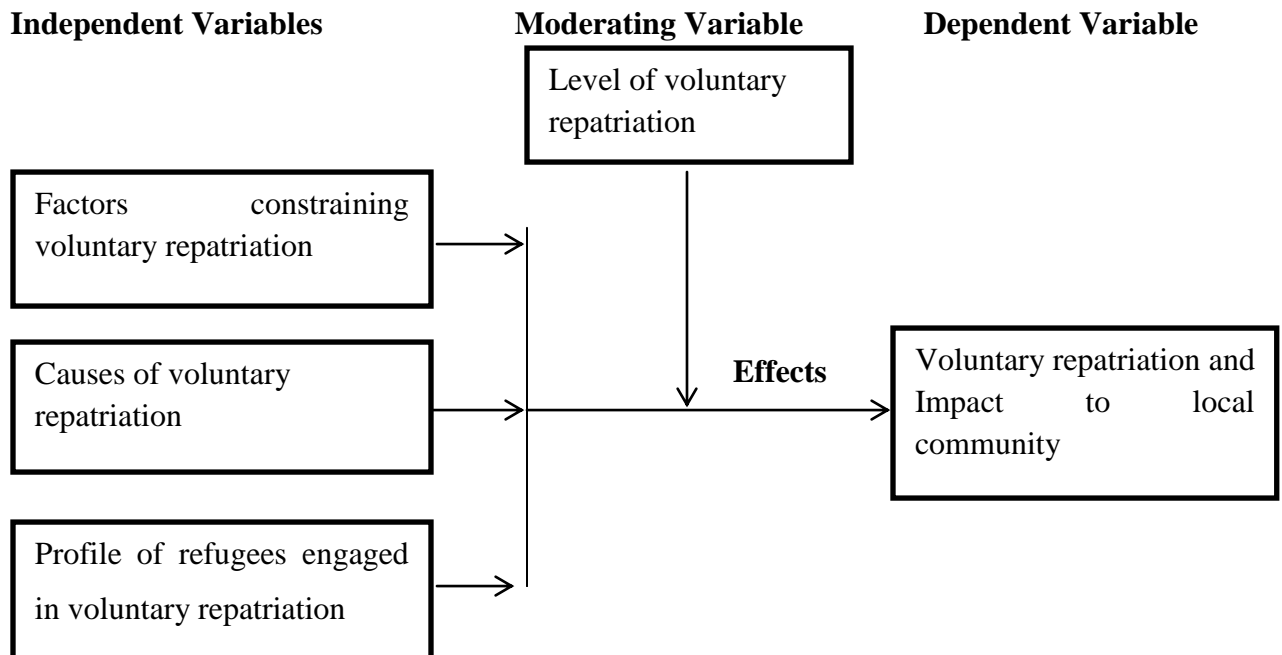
**Independent Variables**

**Moderating Variable**

**Dependent Variable**

Level of voluntary repatriation

Factors constraining voluntary repatriation

Causes of voluntary repatriation

Profile of refugees engaged in voluntary repatriation

**Effects**

Voluntary repatriation and Impact to local community